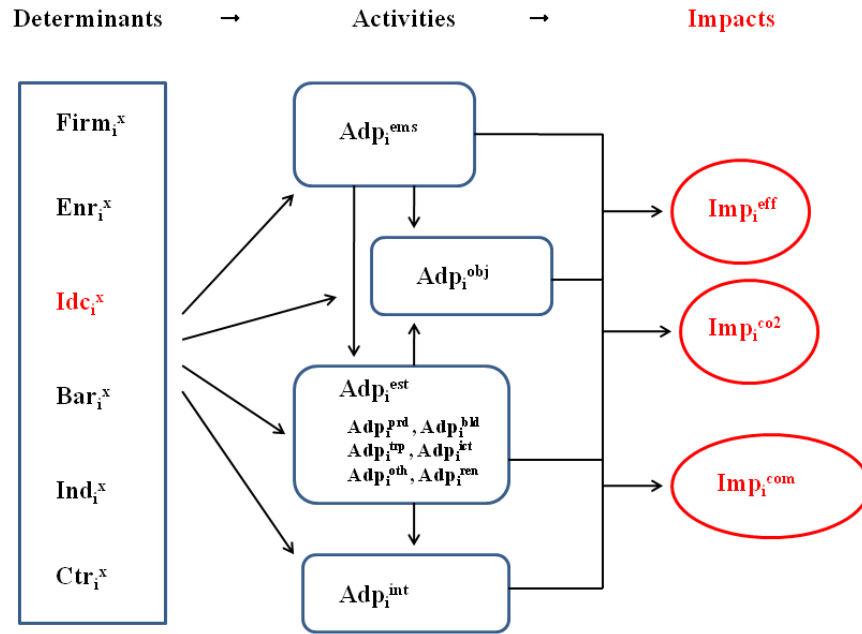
Determinants → Activities → Impacts

$Firm_i^x$

$Enr_i^x$

$Idc_i^x$

$Bar_i^x$

$Ind_i^x$

$Ctr_i^x$

$Adp_i^{ems}$

$Adp_i^{obj}$

$Adp_i^{est}$

$Adp_i^{prd}, Adp_i^{bld}$
$Adp_i^{trp}, Adp_i^{ict}$
$Adp_i^{oth}, Adp_i^{ren}$

$Adp_i^{int}$

$Imp_i^{eff}$

$Imp_i^{co2}$

$Imp_i^{com}$